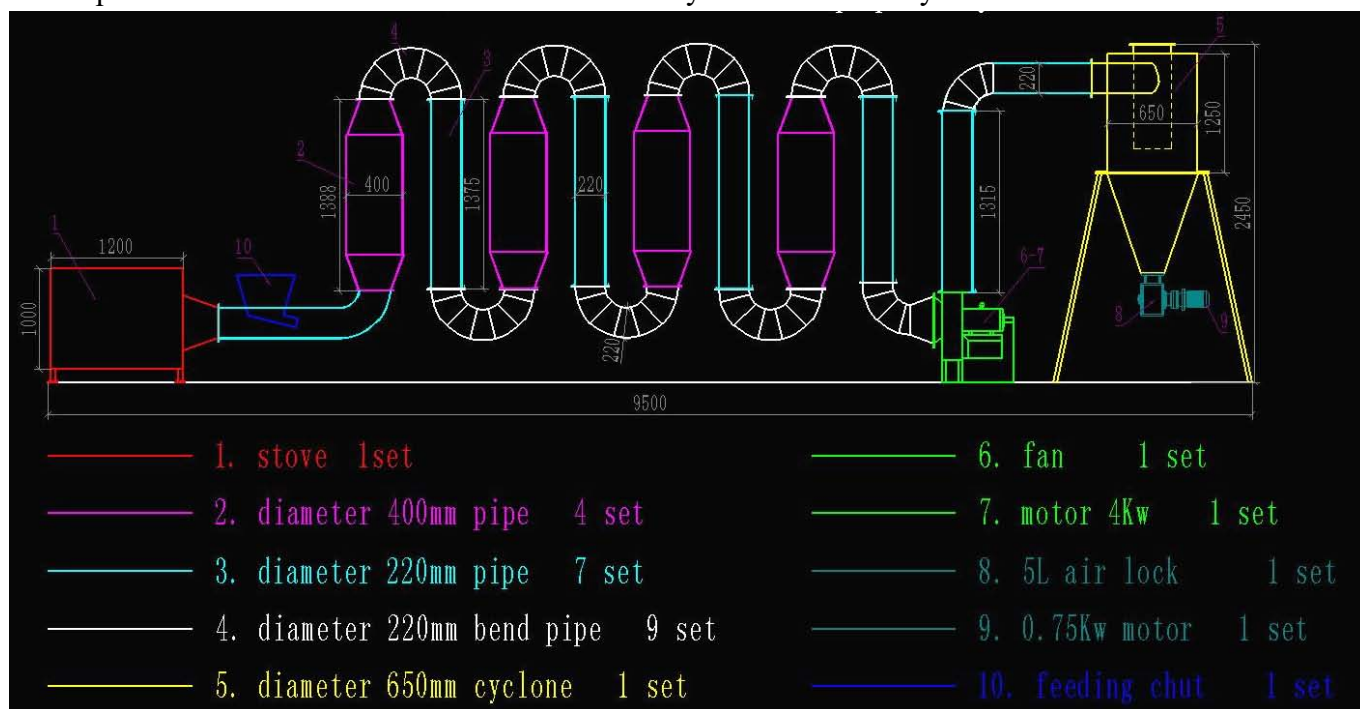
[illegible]

4 3 5

220

650 1250

2

1388 400 1375 220 1315

2450

1

1200

10

1000

6-7

8 9

220

9500

1. stove 1set

2. diameter 400mm pipe 4 set

3. diameter 220mm pipe 7 set

4. diameter 220mm bend pipe 9 set

5. diameter 650mm cyclone 1 set

6. fan 1 set

7. motor 4Kw 1 set

8. 5L air lock 1 set

9. 0.75Kw motor 1 set

10. feeding chut 1 set